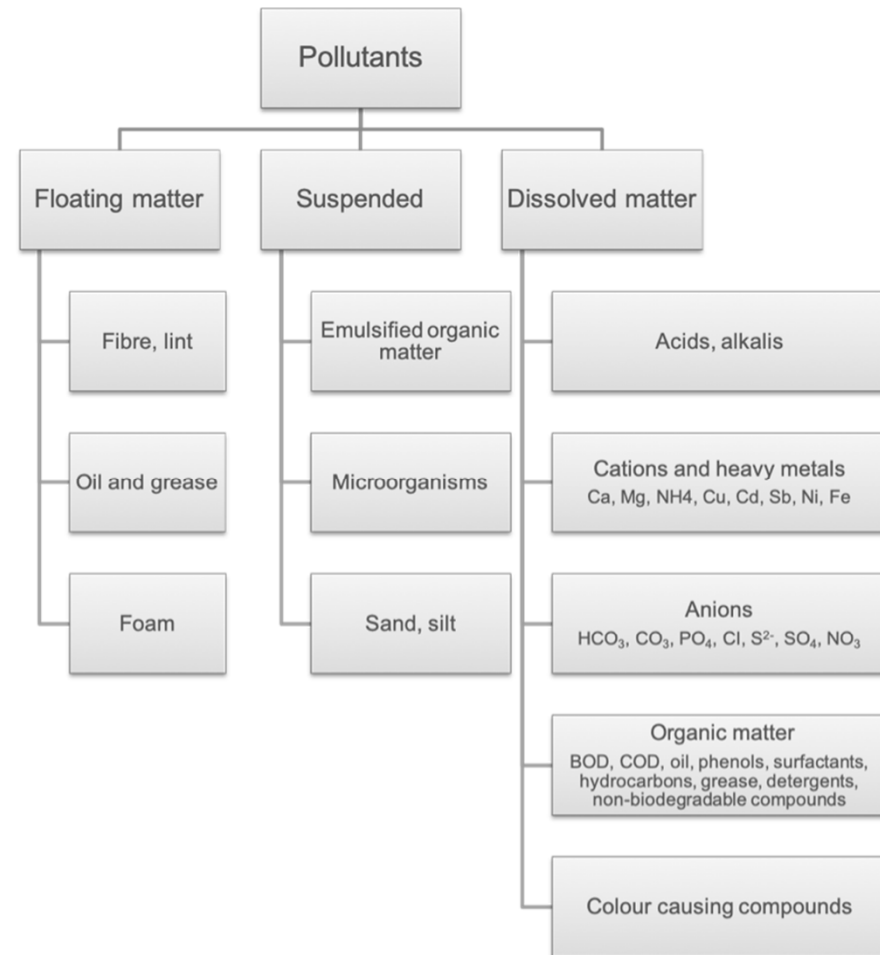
Pollutants

Floating matter

Fibre, lint

Oil and grease

Foam

Suspended

Emulsified organic matter

Microorganisms

Sand, silt

Dissolved matter

Acids, alkalis

Cations and heavy metals
Ca, Mg, NH4, Cu, Cd, Sb, Ni, Fe

Anions
$HCO_3$, $CO_3$, $PO_4$, Cl, $S^{2-}$, $SO_4$, $NO_3$

Organic matter
BOD, COD, oil, phenols, surfactants, hydrocarbons, grease, detergents, non-biodegradable compounds

Colour causing compounds